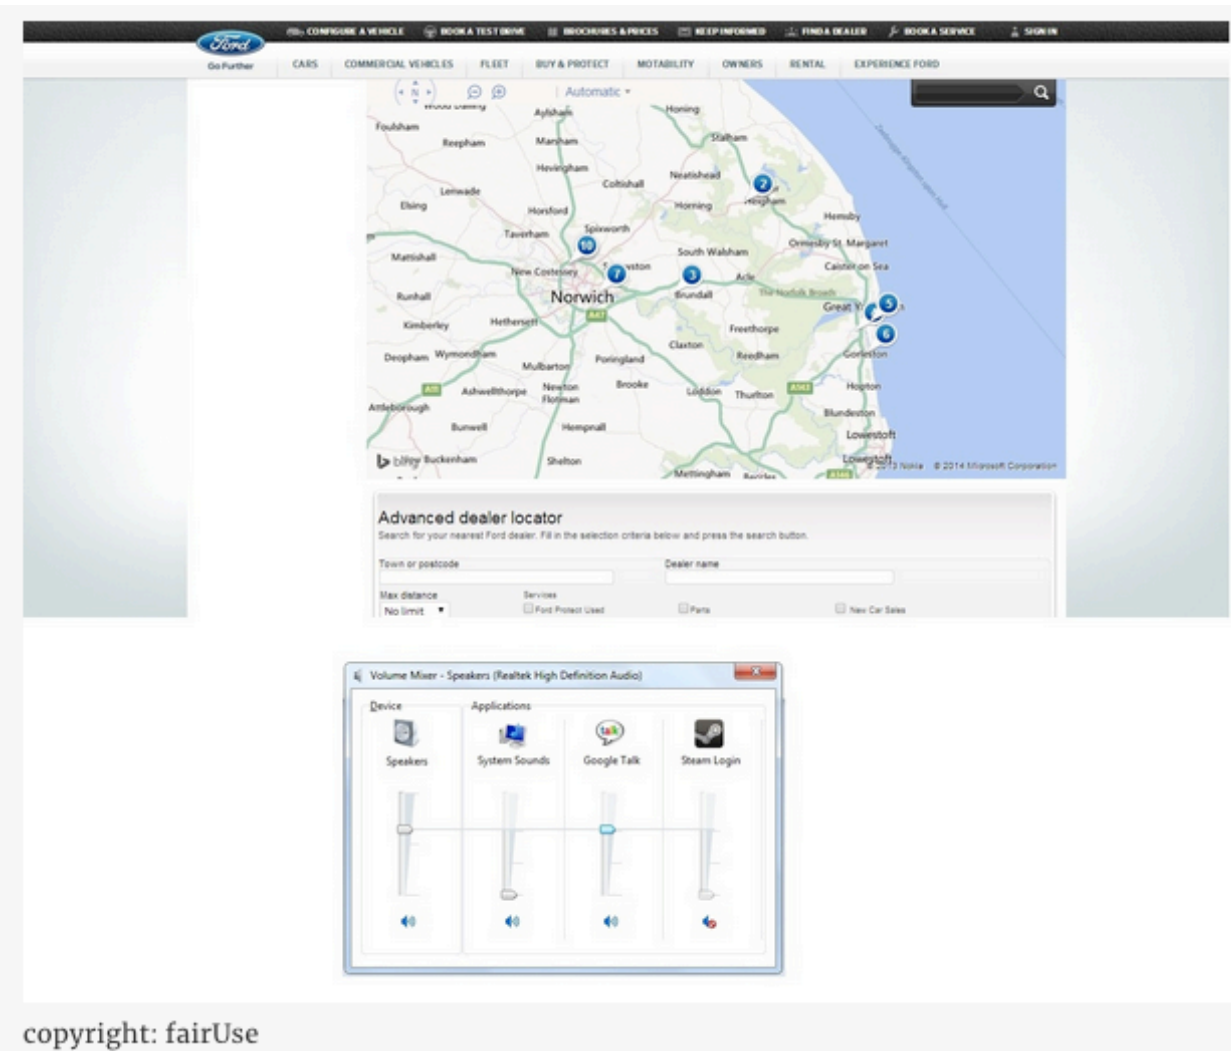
CONFIGURE A VEHICLE BOOK A TEST DRIVE BROCHURES & PRICES KEEP INFORMED FIND A DEALER BOOK A SERVICE SIGN IN

Ford Go Further

CARS COMMERCIAL VEHICLES FLEET BUY & PROTECT MOTABILITY OWNERS RENTAL EXPERIENCE FORD

Automatic

Foulsham Aylsham Honing Reepham Marsham Stalham Hevingham Coltishall Neatishead Lenwade Elsing Horsford Horning Hickling Spixworth Hemsby Taverham Ormesby St. Margaret South Walsham Mattishall New Costessey Caister-on-Sea Acle Norwich Brundall Runhall The Norfolk Broads Great Yarmouth Kimberley Hethersett Freethorpe Claxton Reedham Gorleston Deopham Wymondham Mulbarton Poringland Hopton Attleborough Ashwellthorpe Newton Flotman Brooke Loddon Thurlton Blundeston Bunwell Hempnall Lowestoft Buckenham Shelton Mettingham Beccles

2 10 7 3 5 6

bing © 2013 Nokia © 2014 Microsoft Corporation

Advanced dealer locator
Search for your nearest Ford dealer. Fill in the selection criteria below and press the search button.

Town or postcode
Dealer name
Max distance
No limit
Services
Ford Protect Used
Parts
New Car Sales

Volume Mixer - Speakers (Realtek High Definition Audio)

Device
Applications
Speakers
System Sounds
Google Talk
Steam Login

copyright: fairUse